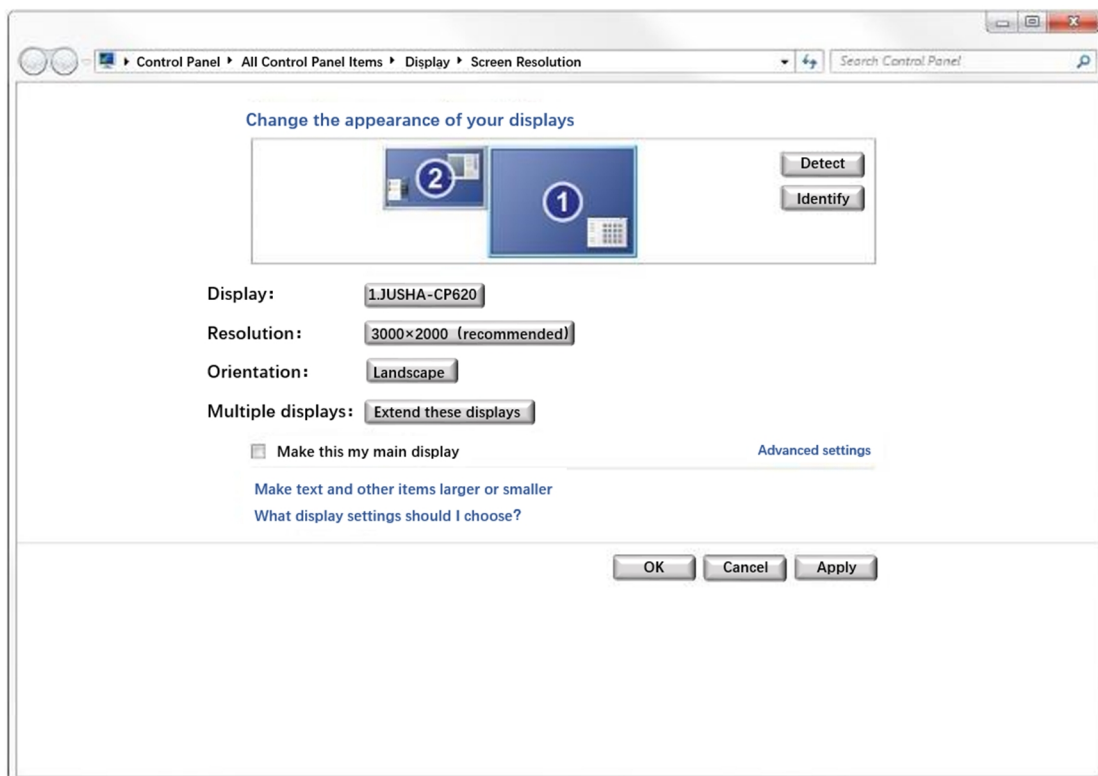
Control Panel ▸ All Control Panel Items ▸ Display ▸ Screen Resolution

Search Control Panel

Change the appearance of your displays

2

1

Detect

Identify

Display: 1.JUSHA-CP620

Resolution: 3000×2000 (recommended)

Orientation: Landscape

Multiple displays: Extend these displays

Make this my main display

Advanced settings

Make text and other items larger or smaller

What display settings should I choose?

OK

Cancel

Apply